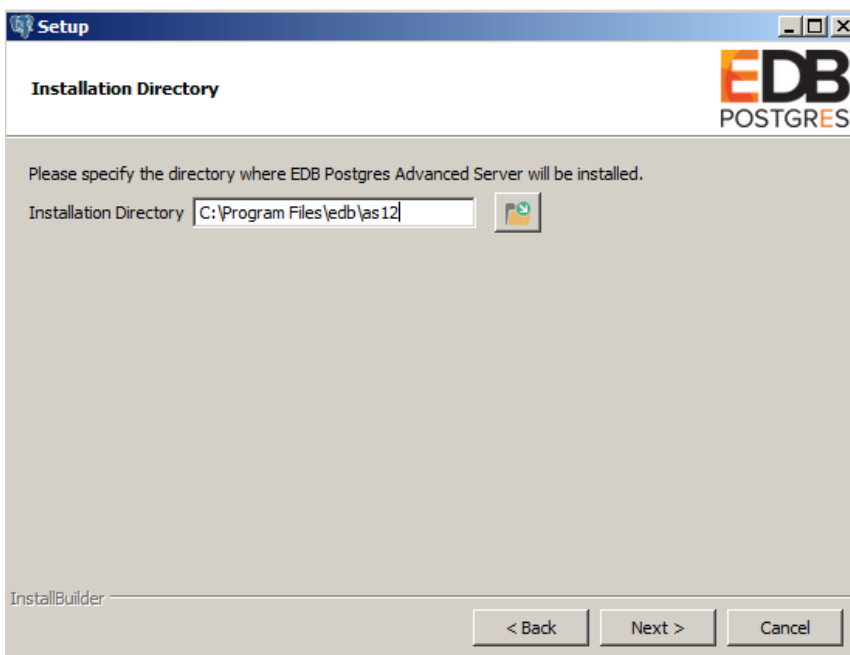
Setup

Installation Directory

EDB
POSTGRES

Please specify the directory where EDB Postgres Advanced Server will be installed.

Installation Directory C:\Program Files\edb\as12

InstallBuilder

< Back Next > Cancel